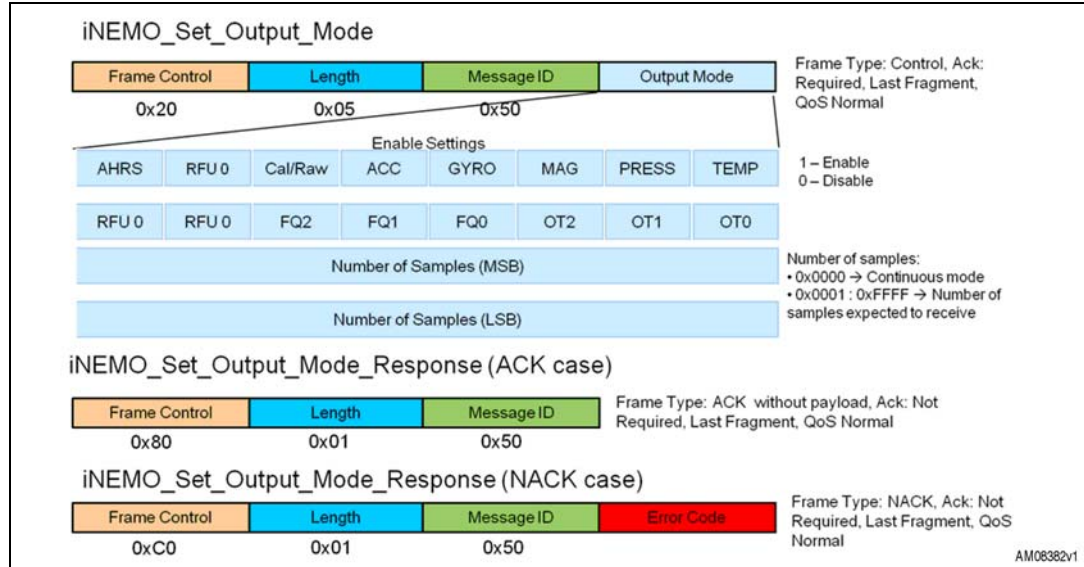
iNEMO_Set_Output_Mode

| Frame Control | Length | Message ID | Output Mode |
|---|---|---|---|
| 0x20 | 0x05 | 0x50 | |

Frame Type: Control, Ack: Required, Last Fragment, QoS Normal

Enable Settings

| AHRS | RFU 0 | Cal/Raw | ACC | GYRO | MAG | PRESS | TEMP |
|---|---|---|---|---|---|---|---|
| RFU 0 | RFU 0 | FQ2 | FQ1 | FQ0 | OT2 | OT1 | OT0 |

1 – Enable
0 – Disable

Number of Samples (MSB)

Number of Samples (LSB)

Number of samples:
• 0x0000 → Continuous mode
• 0x0001 : 0xFFFF → Number of samples expected to receive

iNEMO_Set_Output_Mode_Response (ACK case)

| Frame Control | Length | Message ID |
|---|---|---|
| 0x80 | 0x01 | 0x50 |

Frame Type: ACK without payload, Ack: Not Required, Last Fragment, QoS Normal

iNEMO_Set_Output_Mode_Response (NACK case)

| Frame Control | Length | Message ID | Error Code |
|---|---|---|---|
| 0xC0 | 0x01 | 0x50 | |

Frame Type: NACK, Ack: Not Required, Last Fragment, QoS Normal

AM08382v1